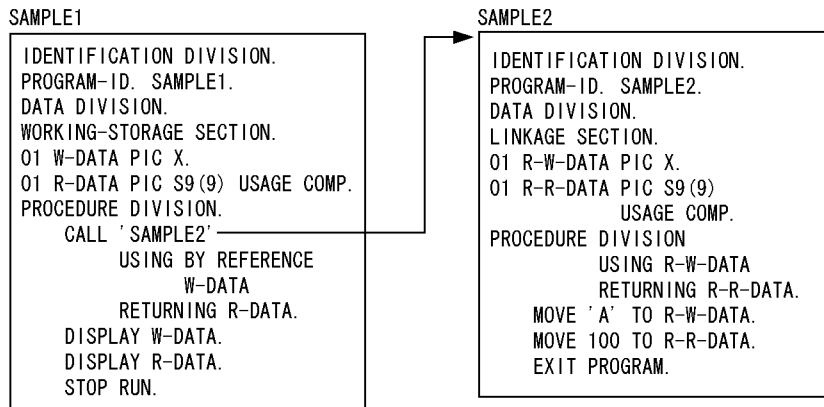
SAMPLE1

IDENTIFICATION DIVISION.
PROGRAM-ID. SAMPLE1.
DATA DIVISION.
WORKING-STORAGE SECTION.
01 W-DATA PIC X.
01 R-DATA PIC S9(9) USAGE COMP.
PROCEDURE DIVISION.
CALL 'SAMPLE2'
USING BY REFERENCE
W-DATA
RETURNING R-DATA.
DISPLAY W-DATA.
DISPLAY R-DATA.
STOP RUN.

SAMPLE2

IDENTIFICATION DIVISION.
PROGRAM-ID. SAMPLE2.
DATA DIVISION.
LINKAGE SECTION.
01 R-W-DATA PIC X.
01 R-R-DATA PIC S9(9)
USAGE COMP.
PROCEDURE DIVISION
USING R-W-DATA
RETURNING R-R-DATA.
MOVE 'A' TO R-W-DATA.
MOVE 100 TO R-R-DATA.
EXIT PROGRAM.